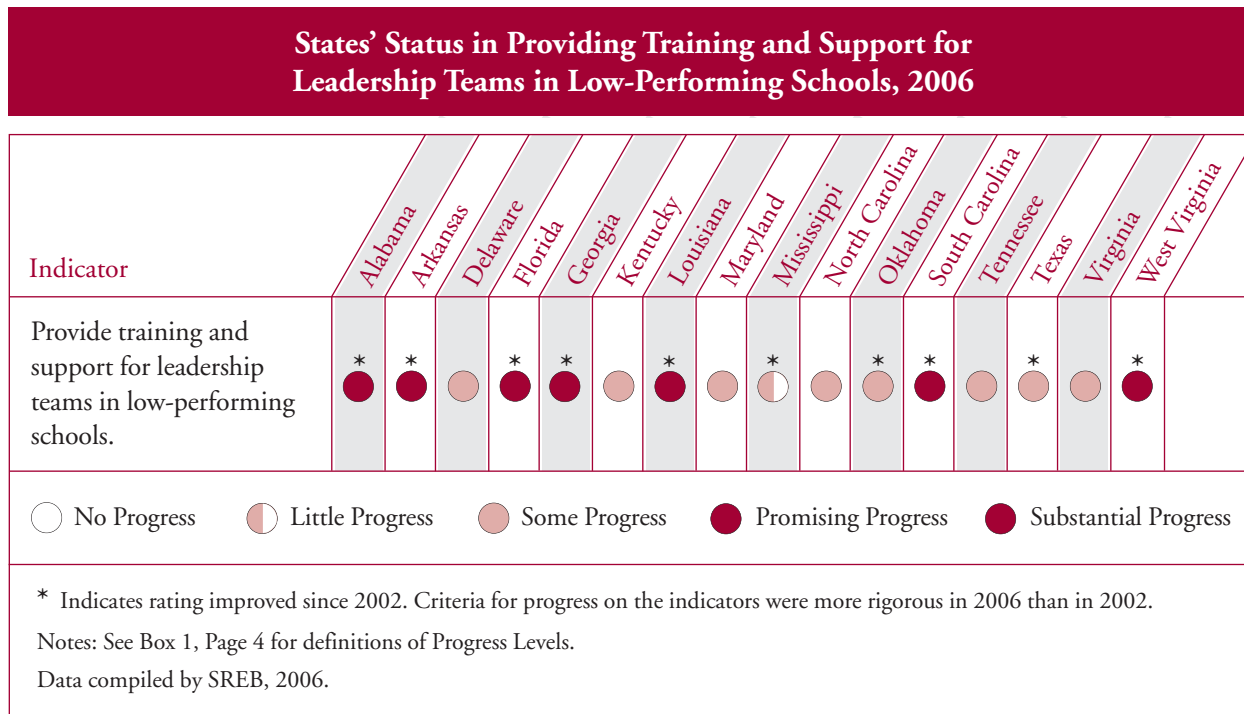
States' Status in Providing Training and Support for Leadership Teams in Low-Performing Schools, 2006

| Indicator | Alabama | Arkansas | Delaware | Florida | Georgia | Kentucky | Louisiana | Maryland | Mississippi | North Carolina | Oklahoma | South Carolina | Tennessee | Texas | Virginia | West Virginia |
|---|---|---|---|---|---|---|---|---|---|---|---|---|---|---|---|---|
| Provide training and support for leadership teams in low-performing schools. | * | * | | * | * | | * | | * | | * | * | | * | | * |

No Progress   Little Progress   Some Progress   Promising Progress   Substantial Progress

* Indicates rating improved since 2002. Criteria for progress on the indicators were more rigorous in 2006 than in 2002.

Notes: See Box 1, Page 4 for definitions of Progress Levels.

Data compiled by SREB, 2006.